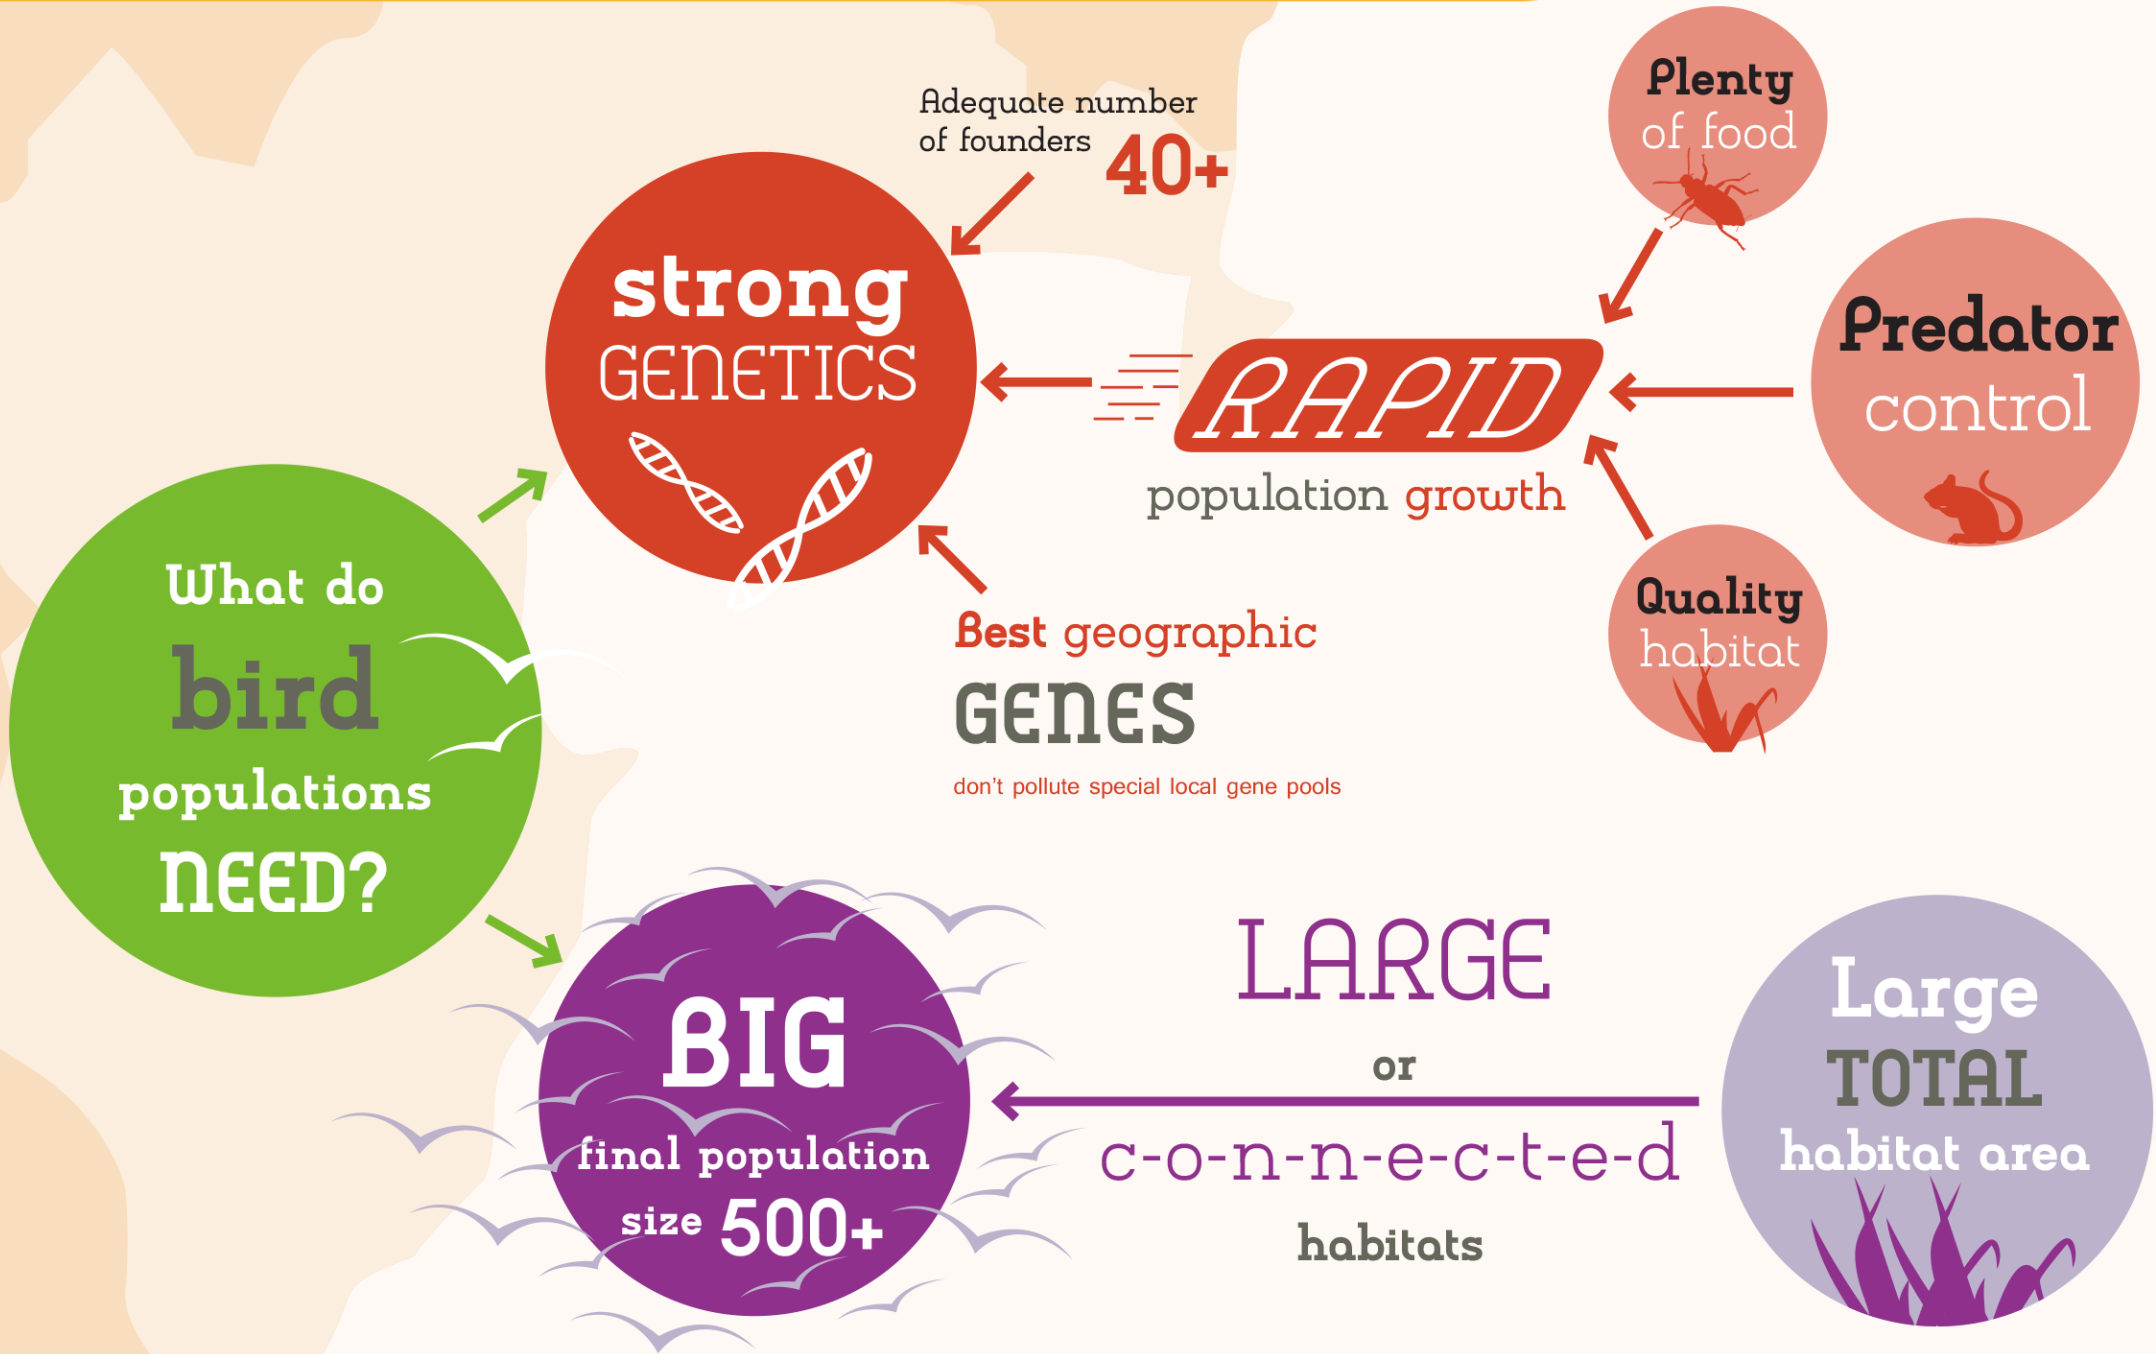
Adequate number of founders 40+

strong GENETICS

Plenty of food

RAPID population growth

Predator control

Quality habitat

Best geographic GENES
don't pollute special local gene pools

What do bird populations NEED?

BIG final population size 500+

LARGE or c-o-n-n-e-c-t-e-d habitats

Large TOTAL habitat area